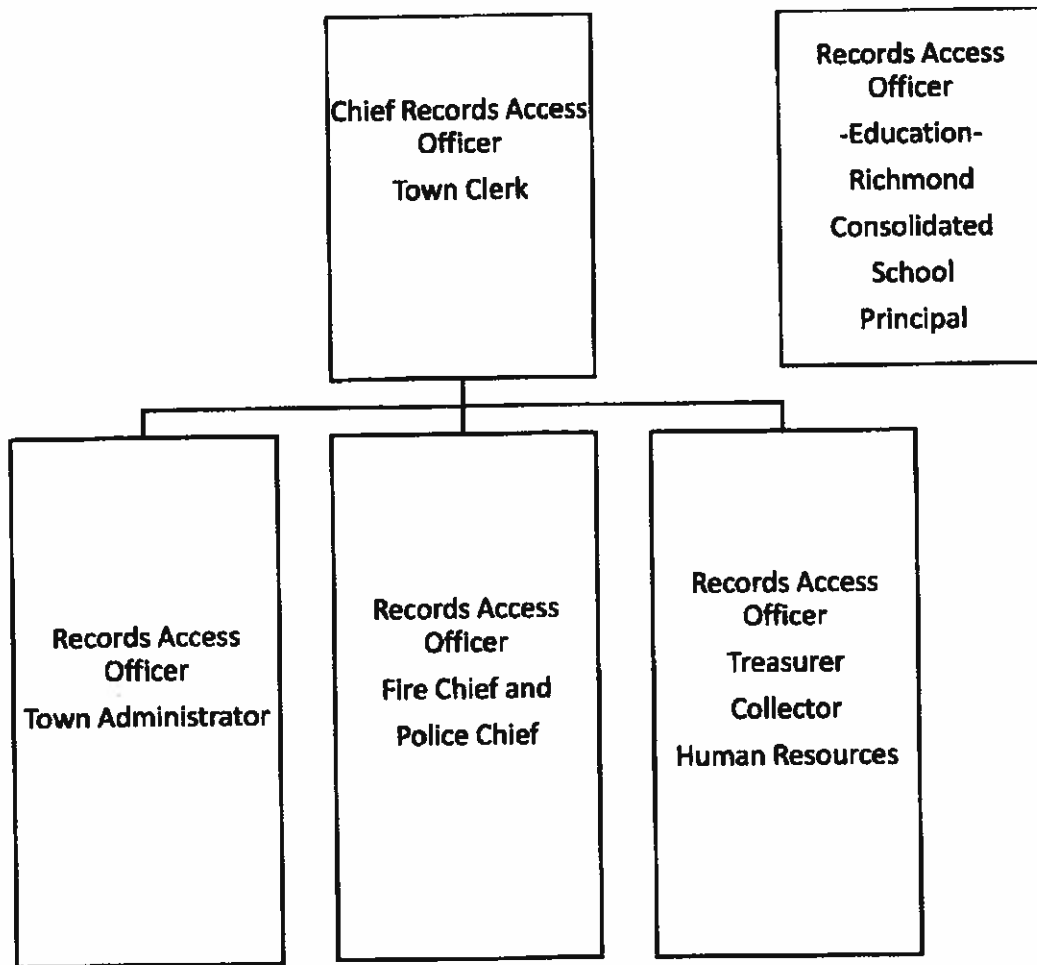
Chief Records Access Officer
Town Clerk

Records Access Officer
-Education-
Richmond
Consolidated
School
Principal

Records Access Officer
Town Administrator

Records Access Officer
Fire Chief and
Police Chief

Records Access Officer
Treasurer
Collector
Human Resources